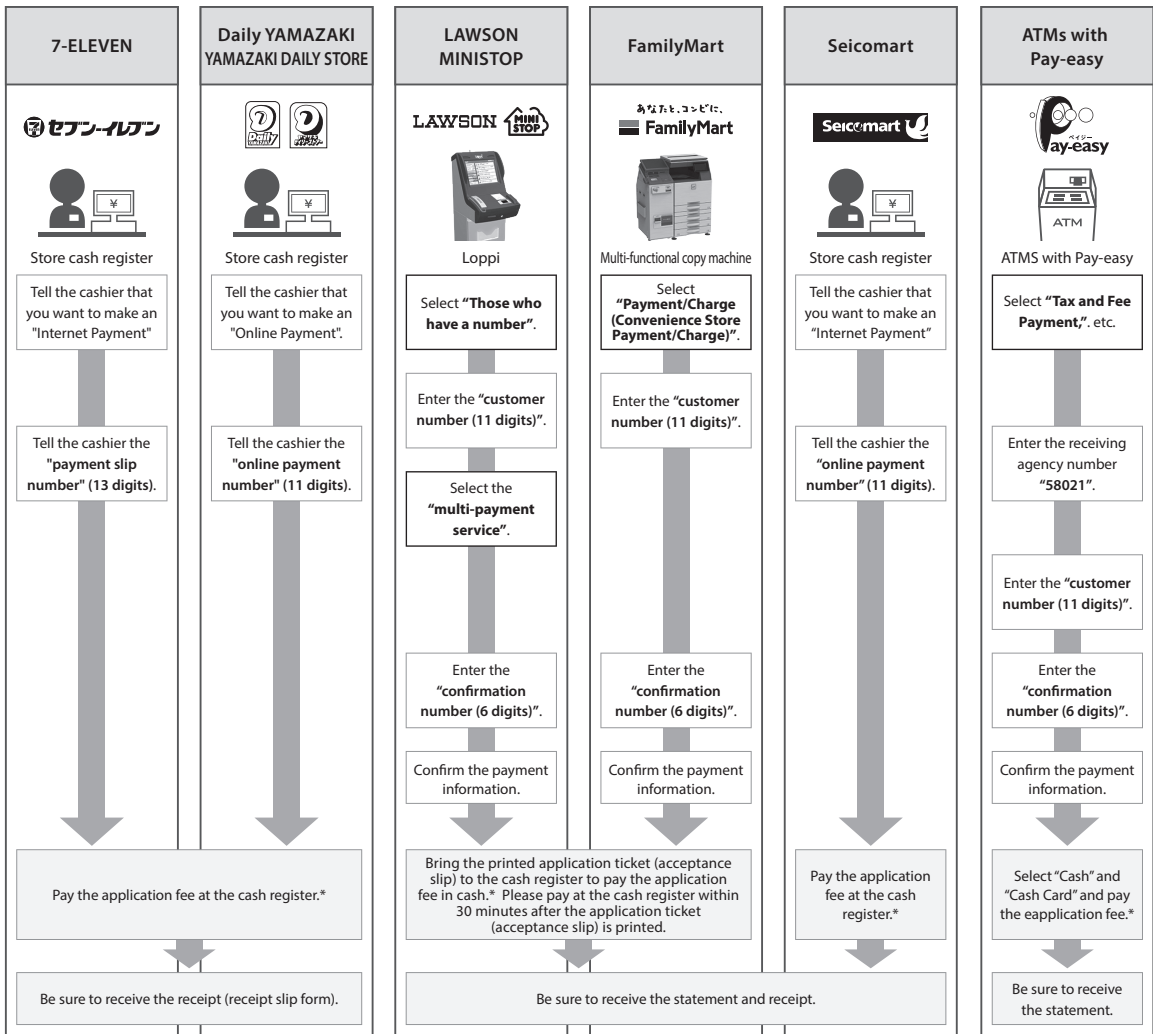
7-ELEVEN

Daily YAMAZAKI
YAMAZAKI DAILY STORE

LAWSON
MINISTOP

FamilyMart

Seicomart

ATMs with Pay-easy

セブン-イレブン

Store cash register

Tell the cashier that you want to make an "Internet Payment"

Tell the cashier the "payment slip number" (13 digits).

Store cash register

Tell the cashier that you want to make an "Online Payment".

Tell the cashier the "online payment number" (11 digits).

LAWSON MINI STOP

Loppi

Select "Those who have a number".

Enter the "customer number (11 digits)".

Select the "multi-payment service".

Enter the "confirmation number (6 digits)".

Confirm the payment information.

あなたと、コンビに、
FamilyMart

Multi-functional copy machine

Select "Payment/Charge (Convenience Store Payment/Charge)".

Enter the "customer number (11 digits)".

Enter the "confirmation number (6 digits)".

Confirm the payment information.

Seicomart

Store cash register

Tell the cashier that you want to make an "Internet Payment"

Tell the cashier the "online payment number" (11 digits).

Pay-easy

ATM

ATMS with Pay-easy

Select "Tax and Fee Payment," etc.

Enter the receiving agency number "58021".

Enter the "customer number (11 digits)".

Enter the "confirmation number (6 digits)".

Confirm the payment information.

Pay the application fee at the cash register.*

Bring the printed application ticket (acceptance slip) to the cash register to pay the application fee in cash.* Please pay at the cash register within 30 minutes after the application ticket (acceptance slip) is printed.

Pay the application fee at the cash register.*

Select "Cash" and "Cash Card" and pay the eapplication fee.*

Be sure to receive the receipt (receipt slip form).

Be sure to receive the statement and receipt.

Be sure to receive the statement.